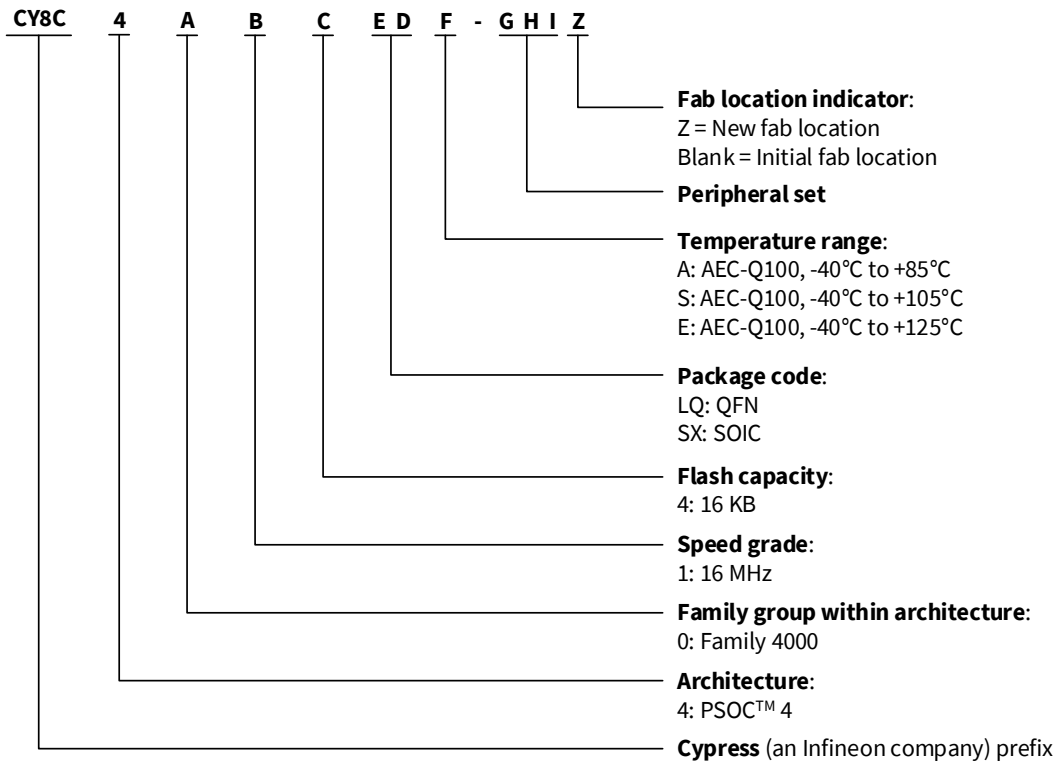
CY8C 4 A B C E D F - G H I Z

Fab location indicator:
Z = New fab location
Blank = Initial fab location

Peripheral set

Temperature range:
A: AEC-Q100, -40°C to +85°C
S: AEC-Q100, -40°C to +105°C
E: AEC-Q100, -40°C to +125°C

Package code:
LQ: QFN
SX: SOIC

Flash capacity:
4: 16 KB

Speed grade:
1: 16 MHz

Family group within architecture:
0: Family 4000

Architecture:
4: PSOC™ 4

Cypress (an Infineon company) prefix